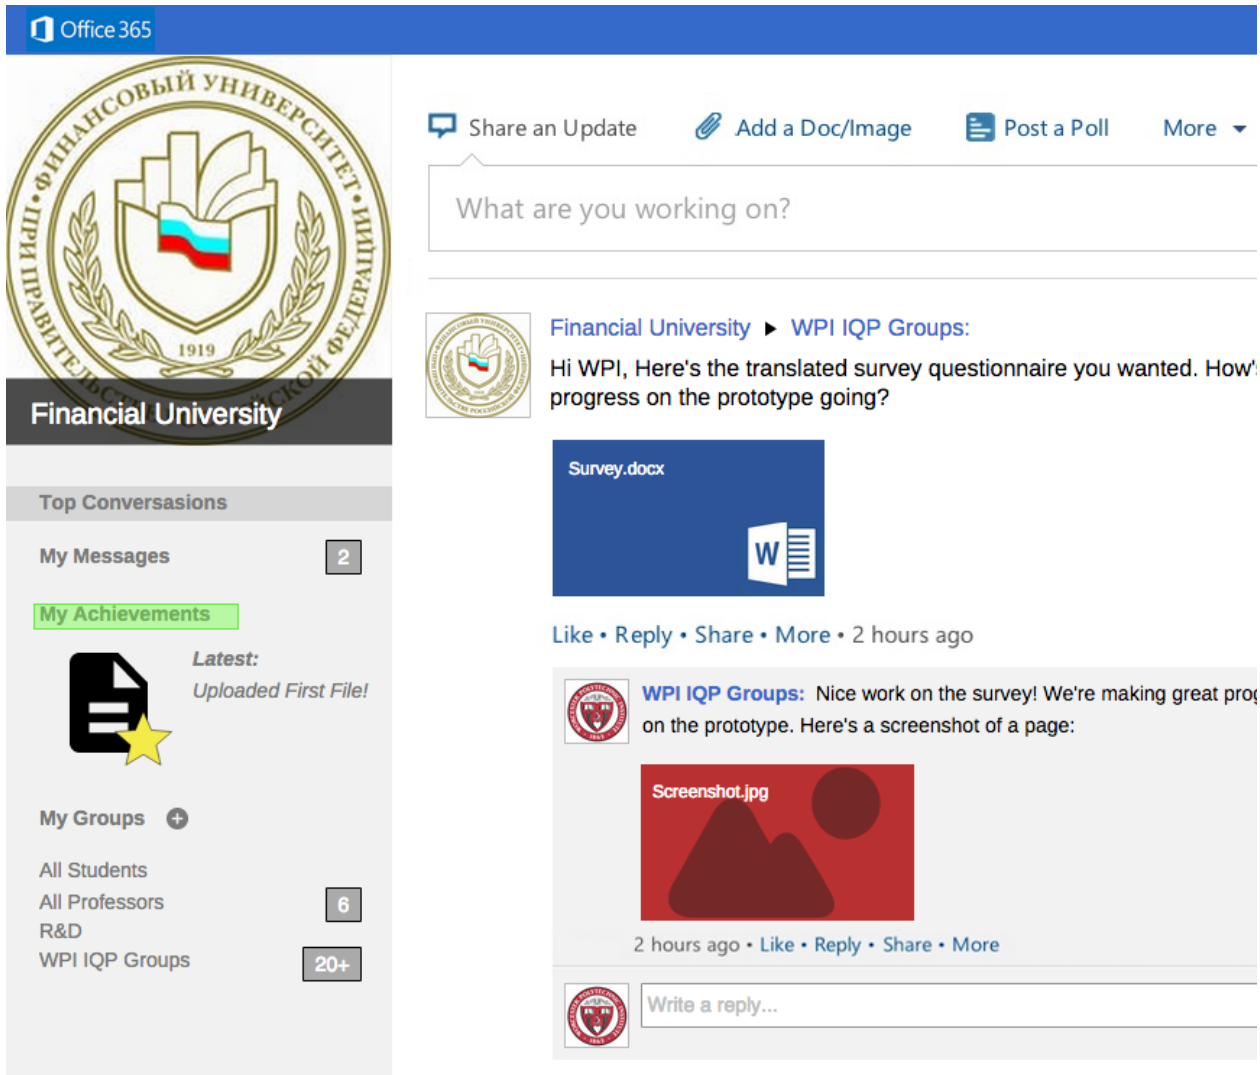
Office 365

ФИНАНСОВЫЙ УНИВЕРСИТЕТ • ПРИ ПРАВИТЕЛЬСТВЕ РОССИЙСКОЙ ФЕДЕРАЦИИ •
1919

Financial University

Top Conversations

My Messages 2

My Achievements

Latest:
Uploaded First File!

My Groups

All Students
All Professors 6
R&D
WPI IQP Groups 20+

Share an Update   Add a Doc/Image   Post a Poll   More

What are you working on?

Financial University ▶ WPI IQP Groups:
Hi WPI, Here's the translated survey questionnaire you wanted. How'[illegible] progress on the prototype going?

Survey.docx

W

Like • Reply • Share • More • 2 hours ago

WPI IQP Groups: Nice work on the survey! We're making great pro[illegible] on the prototype. Here's a screenshot of a page:

Screenshot.jpg

2 hours ago • Like • Reply • Share • More

Write a reply...